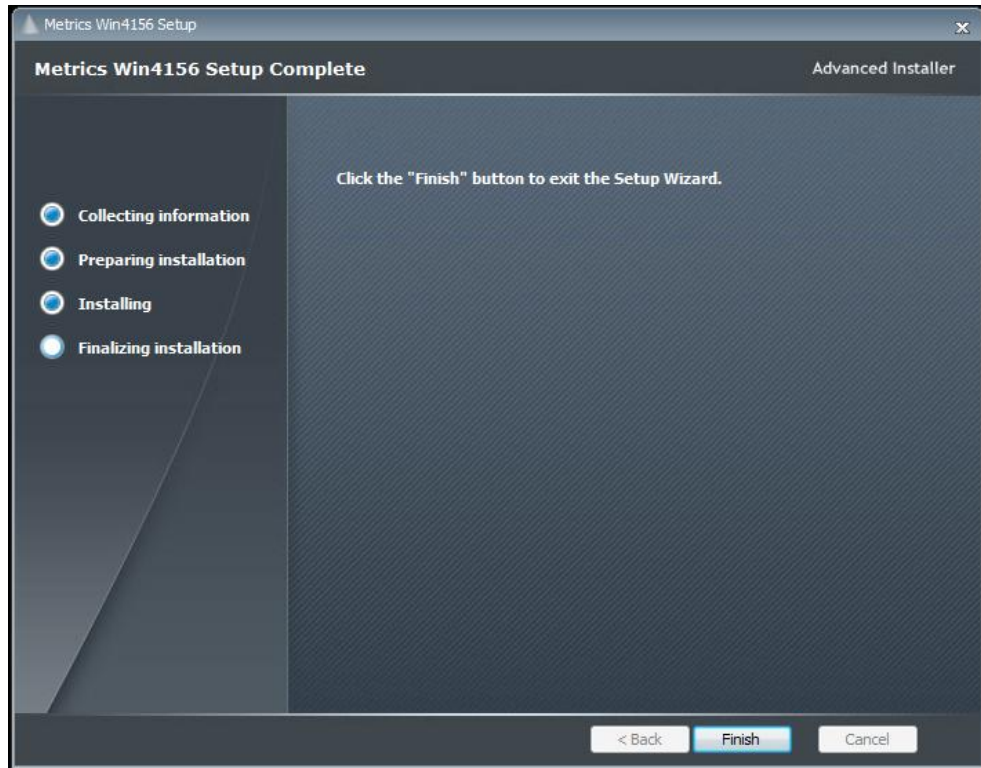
Metrics Win4156 Setup

Metrics Win4156 Setup Complete

Advanced Installer

Click the "Finish" button to exit the Setup Wizard.

Collecting information

Preparing installation

Installing

Finalizing installation

< Back

Finish

Cancel